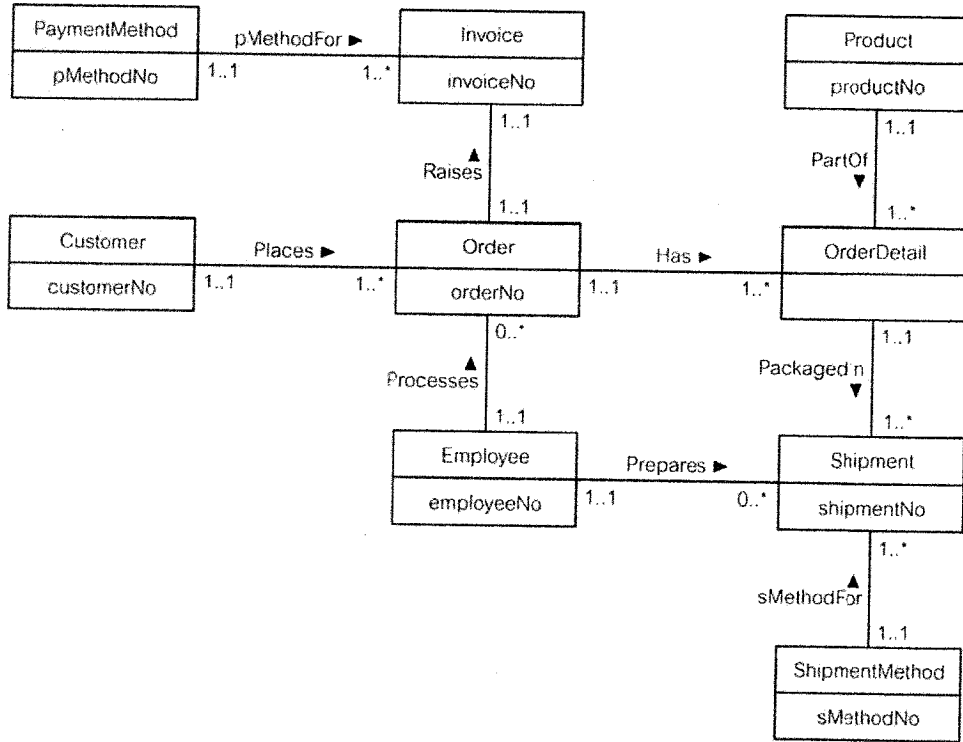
PaymentMethod
pMethodNo
1..1
pMethodFor ►
1..*
Invoice
invoiceNo
1..1
Raises
1..1
Product
productNo
1..1
PartOf
1..*
Customer
customerNo
1..1
Places ►
1..*
Order
orderNo
1..1
Has ►
1..*
OrderDetail
0..*
Processes
1..1
1..1
Packaged n
1..*
Employee
employeeNo
1..1
Prepares ►
0..*
Shipment
shipmentNo
1..*
sMethodFor
1..1
ShipmentMethod
sMethodNo